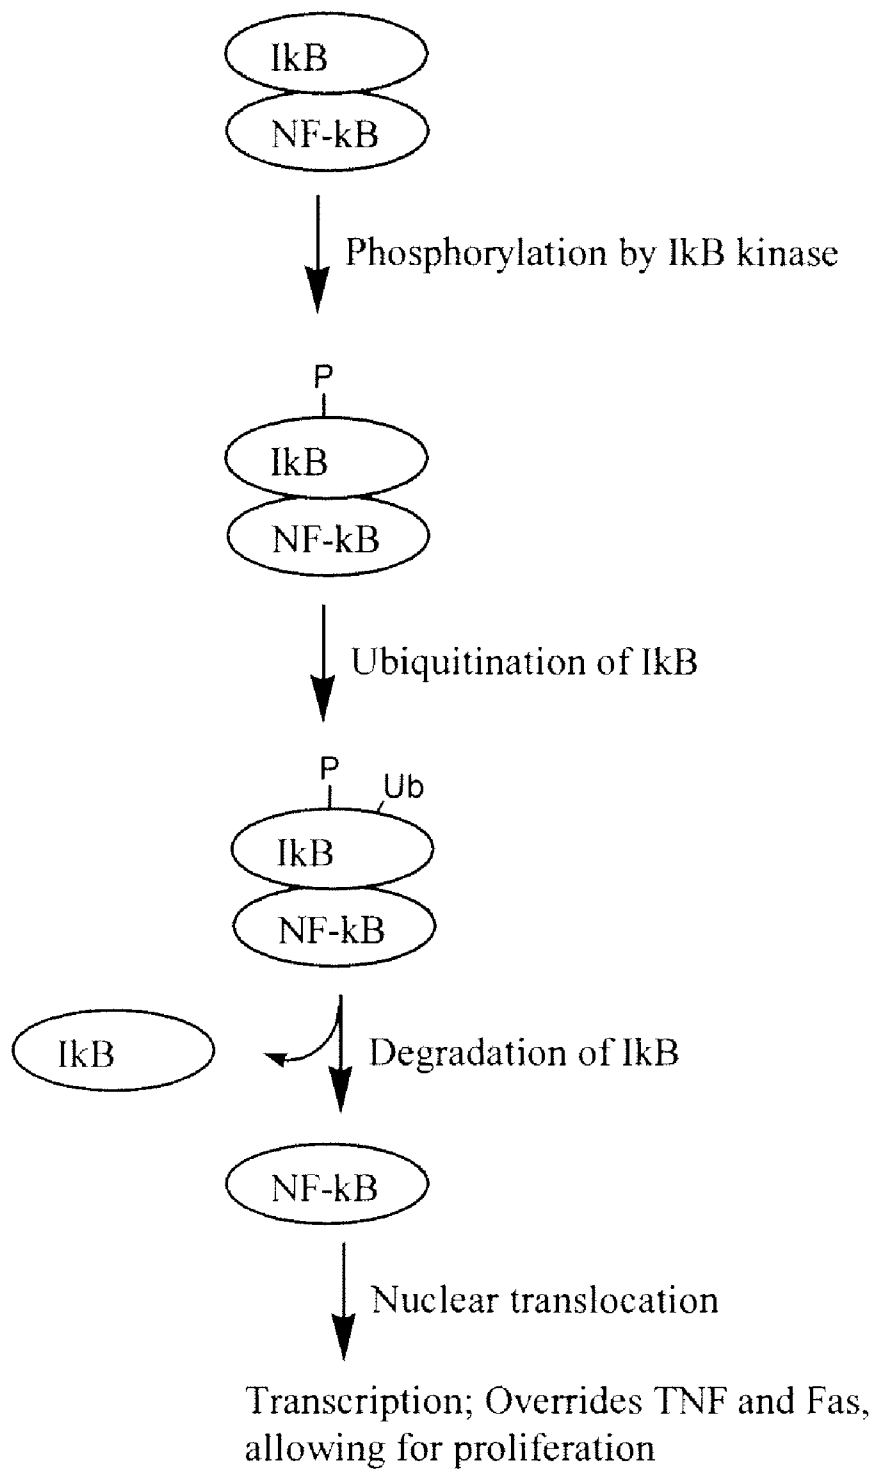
IkB
NF-kB

Phosphorylation by IkB kinase

P
IkB
NF-kB

Ubiquitination of IkB

P
Ub
IkB
NF-kB

IkB

Degradation of IkB

NF-kB

Nuclear translocation

Transcription; Overrides TNF and Fas, allowing for proliferation